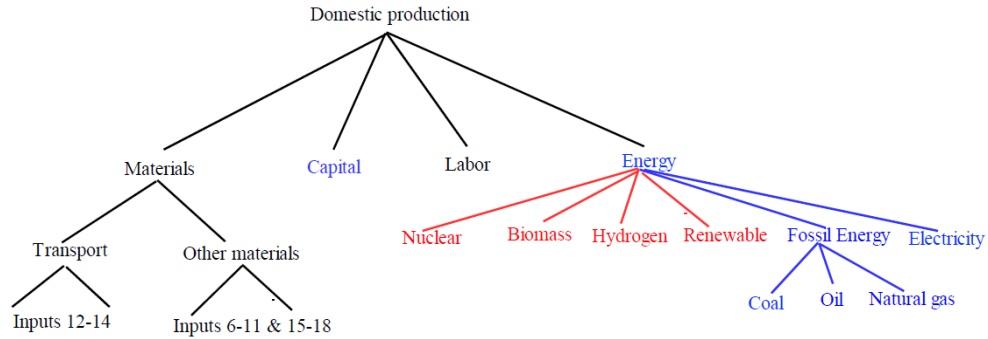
Domestic production

Materials

Capital

Labor

Energy

Transport

Other materials

Nuclear

Biomass

Hydrogen

Renewable

Fossil Energy

Electricity

Inputs 12-14

Inputs 6-11 & 15-18

Coal

Oil

Natural gas